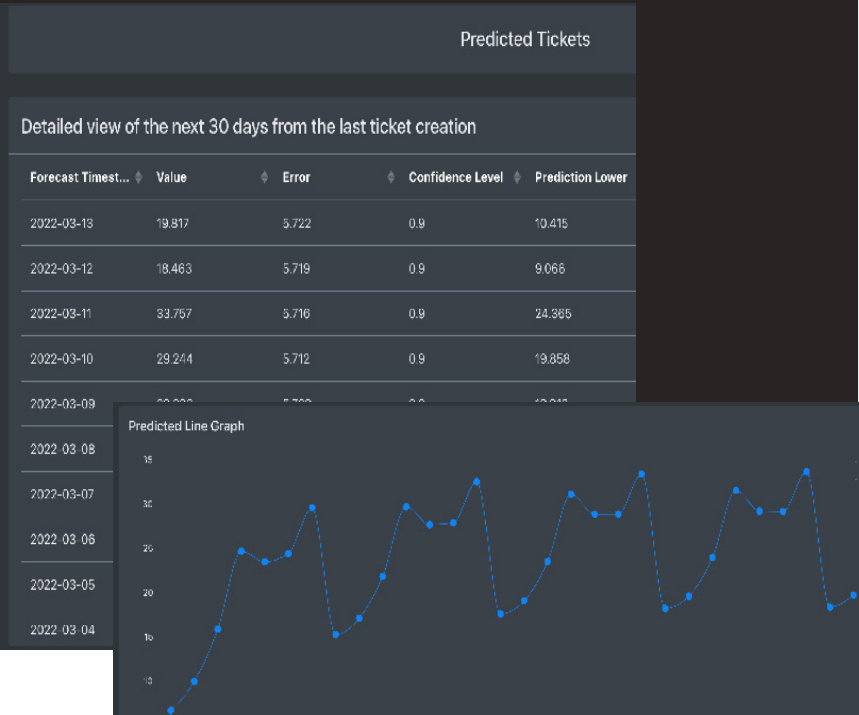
Predicted Tickets

Detailed view of the next 30 days from the last ticket creation

| Forecast Timest... | Value | Error | Confidence Level | Prediction Lower |
|---|---|---|---|---|
| 2022-03-13 | 19.817 | 5.722 | 0.9 | 10.415 |
| 2022-03-12 | 18.463 | 5.719 | 0.9 | 9.066 |
| 2022-03-11 | 33.757 | 5.716 | 0.9 | 24.365 |
| 2022-03-10 | 29.244 | 5.712 | 0.9 | 19.858 |
| 2022-03-09 | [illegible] | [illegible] | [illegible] | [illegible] |
| 2022-03-08 | | | | |
| 2022-03-07 | | | | |
| 2022-03-06 | | | | |
| 2022-03-05 | | | | |
| 2022-03-04 | | | | |

Predicted Line Graph

35
30
25
20
15
10